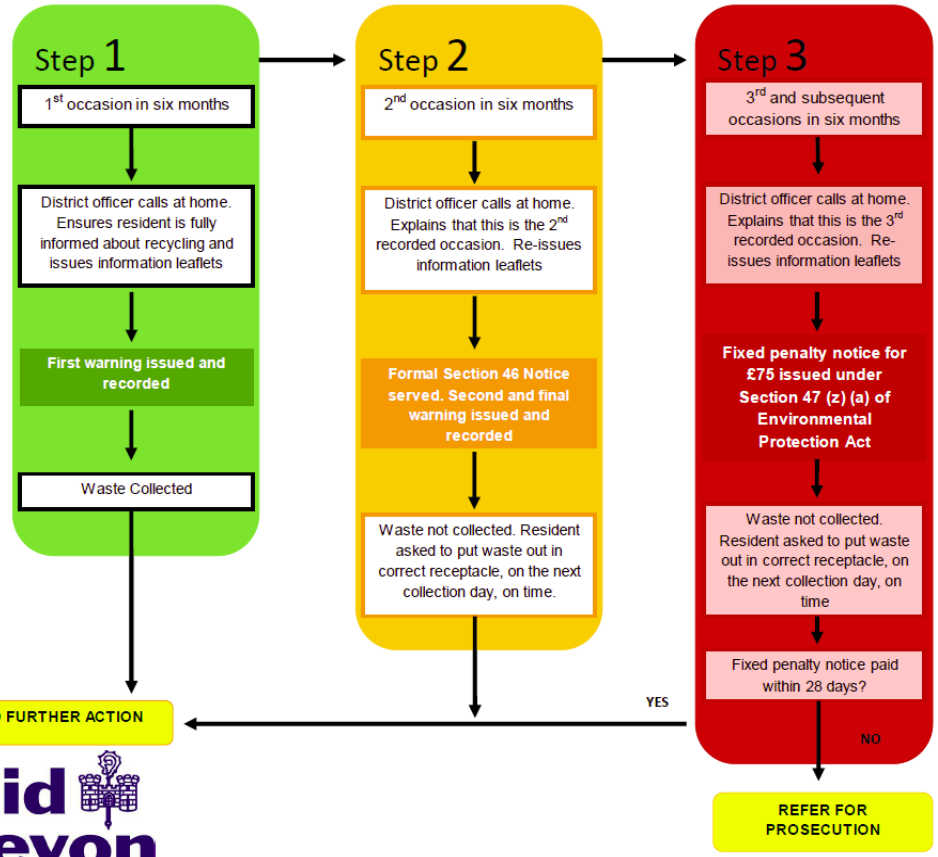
Step 1

$1^{st}$ occasion in six months

District officer calls at home. Ensures resident is fully informed about recycling and issues information leaflets

First warning issued and recorded

Waste Collected

Step 2

$2^{nd}$ occasion in six months

District officer calls at home. Explains that this is the $2^{nd}$ recorded occasion. Re-issues information leaflets

Formal Section 46 Notice served. Second and final warning issued and recorded

Waste not collected. Resident asked to put waste out in correct receptacle, on the next collection day, on time.

Step 3

$3^{rd}$ and subsequent occasions in six months

District officer calls at home. Explains that this is the $3^{rd}$ recorded occasion. Re-issues information leaflets

Fixed penalty notice for £75 issued under Section 47 (z) (a) of Environmental Protection Act

Waste not collected. Resident asked to put waste out in correct receptacle, on the next collection day, on time

Fixed penalty notice paid within 28 days?

YES

NO

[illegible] FURTHER ACTION

REFER FOR PROSECUTION

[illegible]id
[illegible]evon